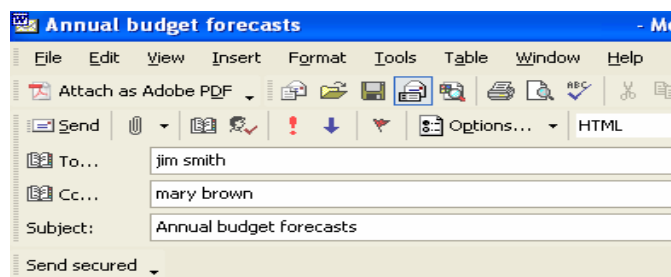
Annual budget forecasts - M

File Edit View Insert Format Tools Table Window Help

Attach as Adobe PDF

Send

Options...

HTML

To... jim smith

Cc... mary brown

Subject: Annual budget forecasts

Send secured